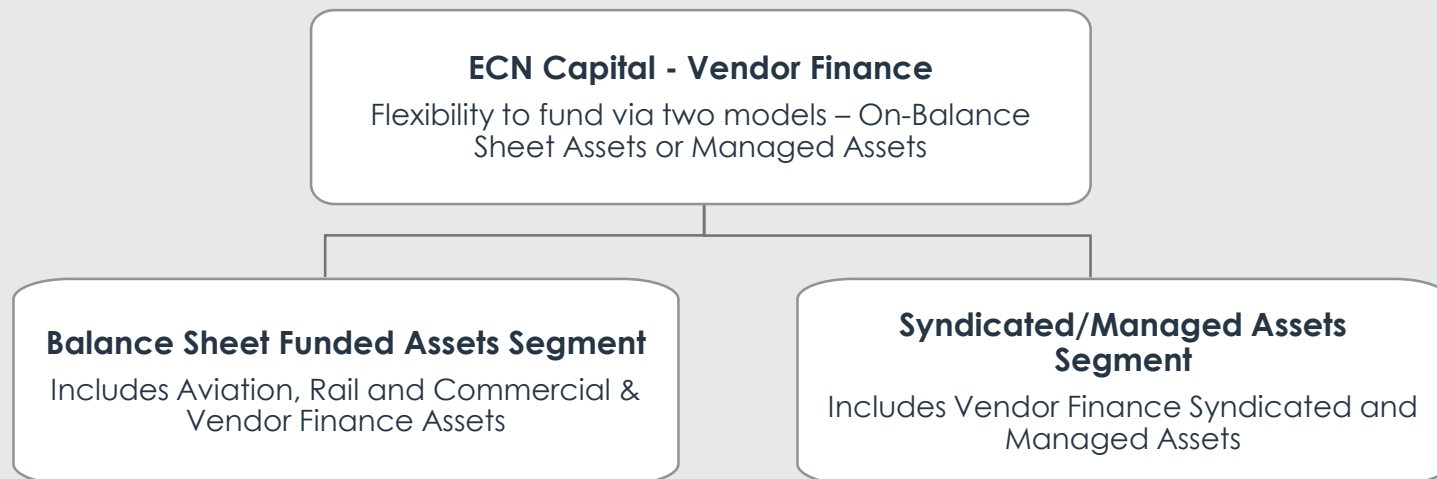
ECN Capital - Vendor Finance

Flexibility to fund via two models – On-Balance Sheet Assets or Managed Assets

Balance Sheet Funded Assets Segment

Includes Aviation, Rail and Commercial & Vendor Finance Assets

Syndicated/Managed Assets Segment

Includes Vendor Finance Syndicated and Managed Assets